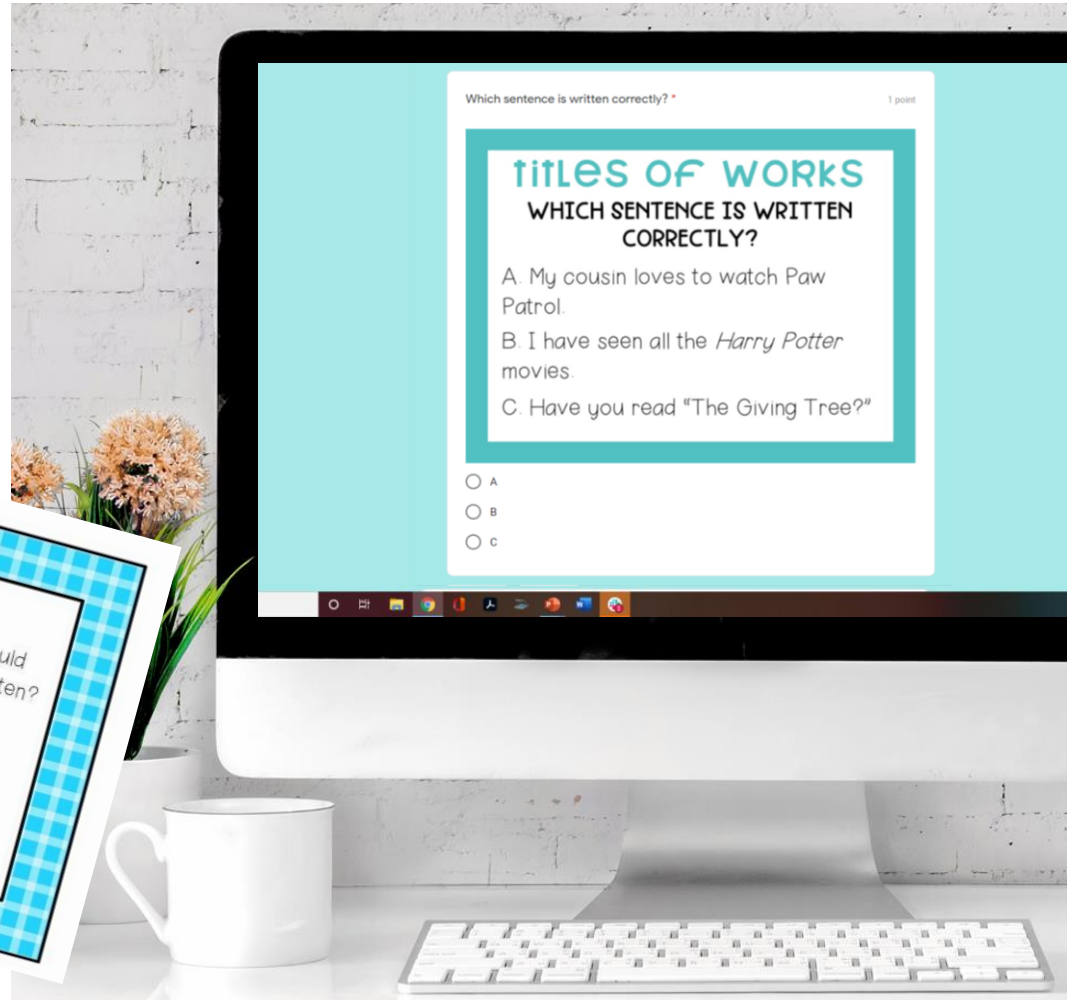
Which sentence is written correctly? *

1 point

TITLES OF WORKS

WHICH SENTENCE IS WRITTEN CORRECTLY?

A. My cousin loves to watch Paw Patrol.

B. I have seen all the *Harry Potter* movies.

C. Have you read "The Giving Tree?"

A

B

C

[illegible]uld
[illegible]ten?